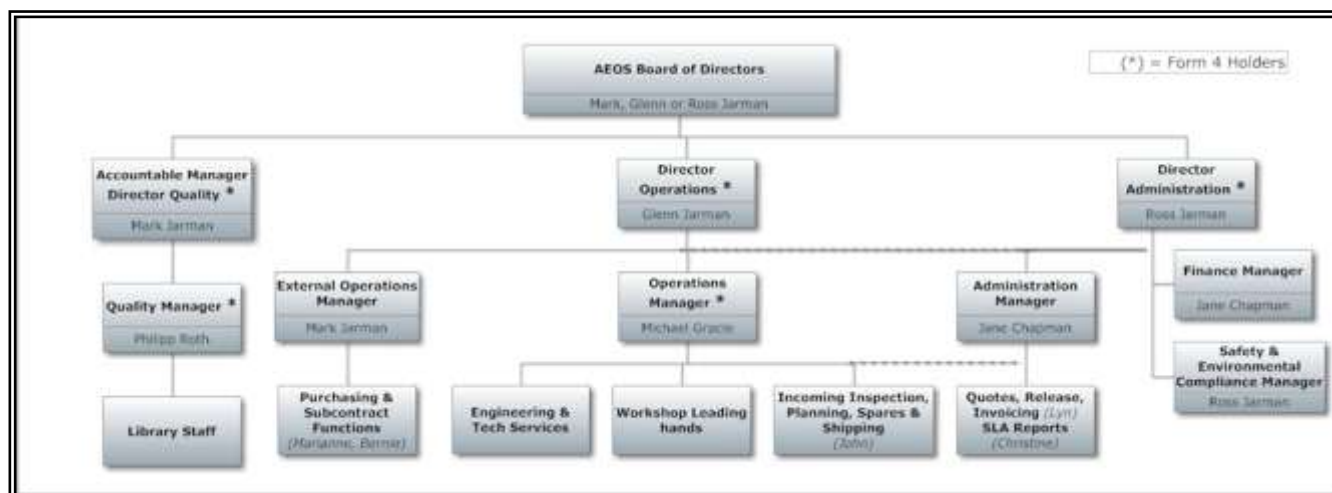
AEOS Board of Directors
Mark, Glenn or Ross Jarman

(*) = Form 4 Holders

Accountable Manager Director Quality *
Mark Jarman

Director Operations *
Glenn Jarman

Director Administration *
Ross Jarman

Quality Manager *
Philipp Roth

Library Staff

External Operations Manager
Mark Jarman

Purchasing & Subcontract Functions
(Marianne, Bernie)

Operations Manager *
Michael Gracie

Engineering & Tech Services

Workshop Leading hands

Administration Manager
Jane Chapman

Incoming Inspection, Planning, Spares & Shipping
(John)

Quotes, Release, Invoicing (Lyn) SLA Reports
(Christine)

Finance Manager
Jane Chapman

Safety & Environmental Compliance Manager
Ross Jarman